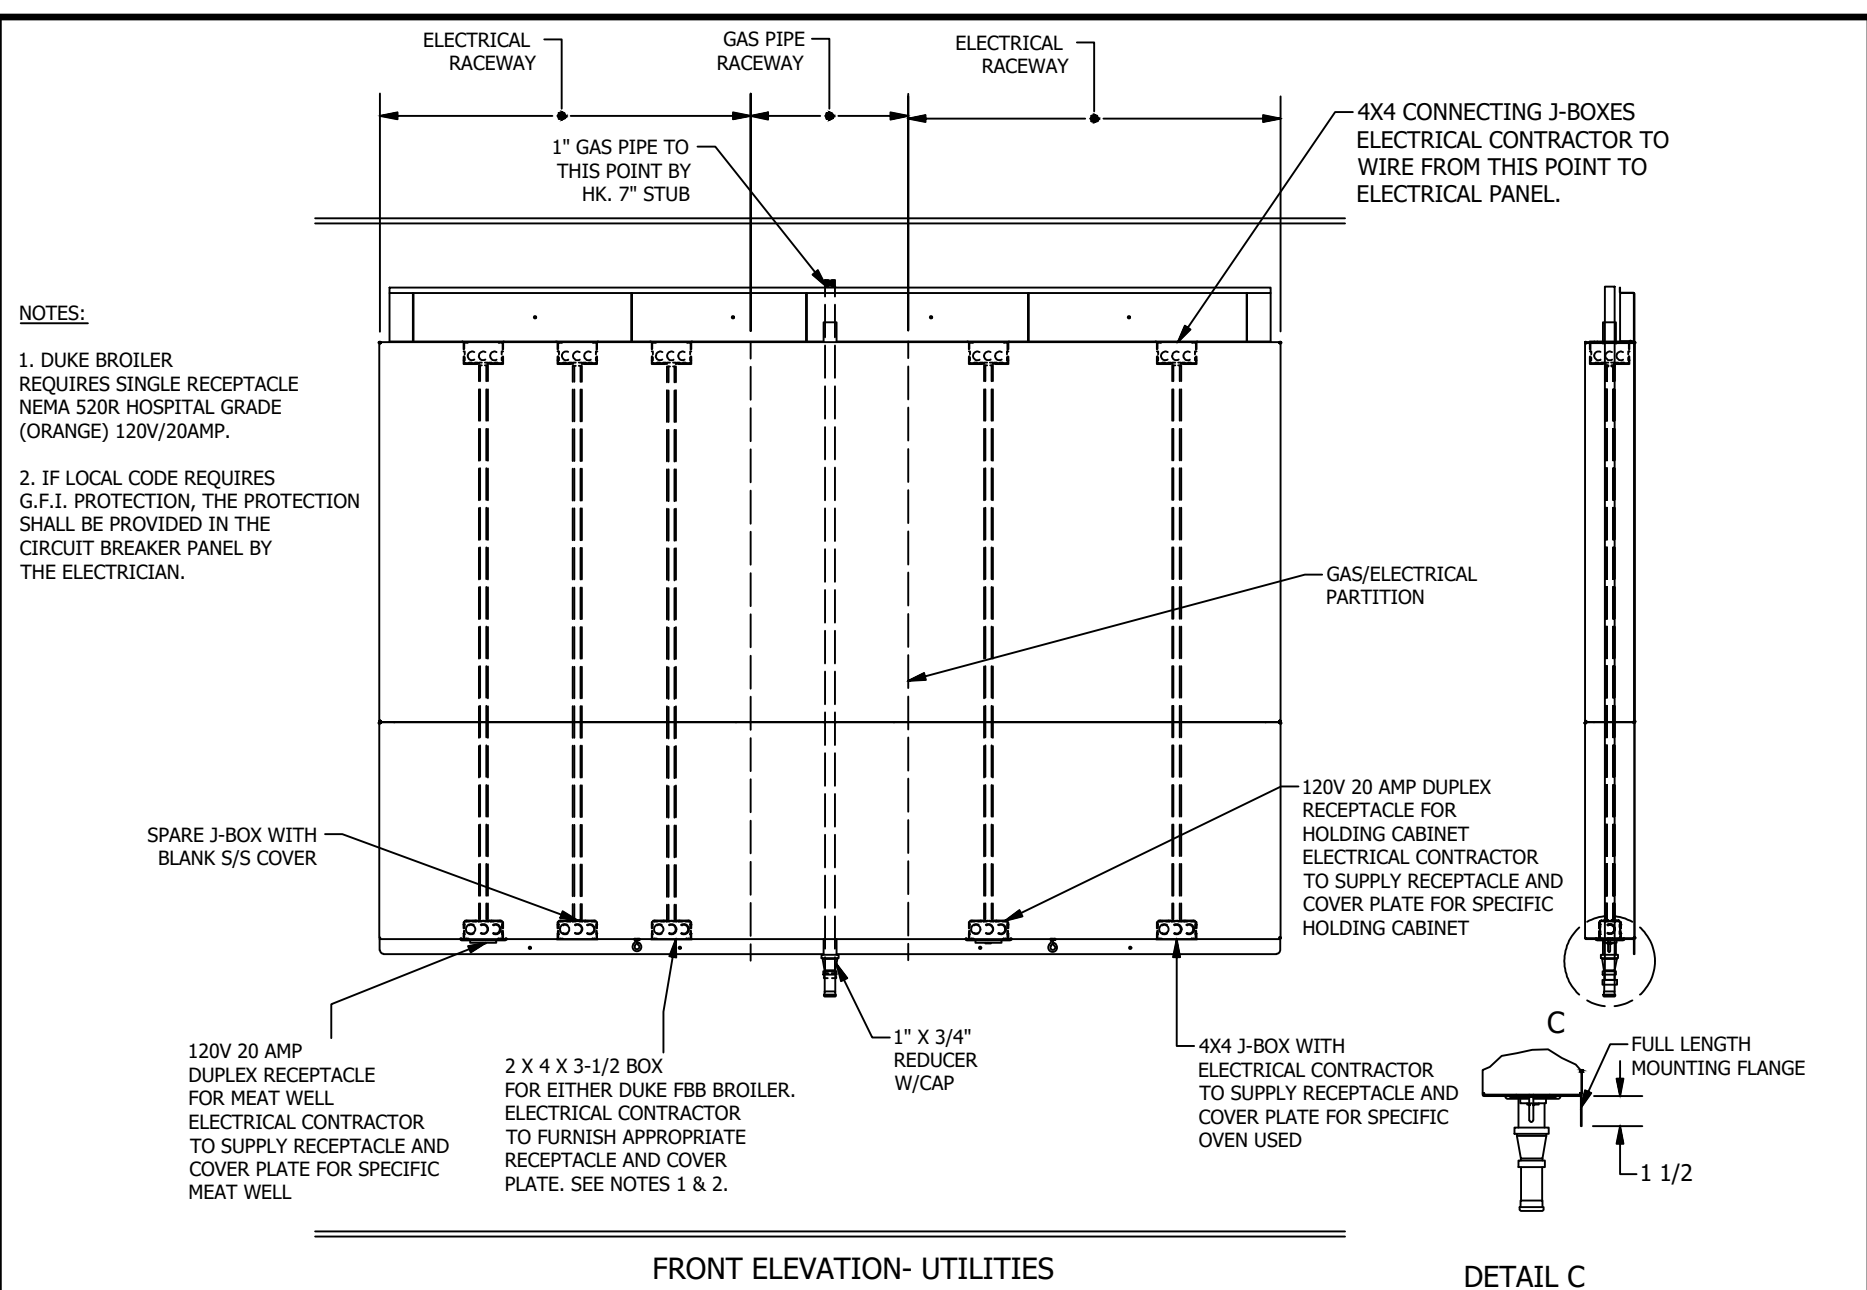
ELECTRICAL RACEWAY

GAS PIPE RACEWAY

ELECTRICAL RACEWAY

1" GAS PIPE TO THIS POINT BY HK. 7" STUB

4X4 CONNECTING J-BOXES ELECTRICAL CONTRACTOR TO WIRE FROM THIS POINT TO ELECTRICAL PANEL.

NOTES:

1. DUKE BROILER REQUIRES SINGLE RECEPTACLE NEMA 520R HOSPITAL GRADE (ORANGE) 120V/20AMP.

2. IF LOCAL CODE REQUIRES G.F.I. PROTECTION, THE PROTECTION SHALL BE PROVIDED IN THE CIRCUIT BREAKER PANEL BY THE ELECTRICIAN.

GAS/ELECTRICAL PARTITION

SPARE J-BOX WITH BLANK S/S COVER

120V 20 AMP DUPLEX RECEPTACLE FOR HOLDING CABINET ELECTRICAL CONTRACTOR TO SUPPLY RECEPTACLE AND COVER PLATE FOR SPECIFIC HOLDING CABINET

120V 20 AMP DUPLEX RECEPTACLE FOR MEAT WELL ELECTRICAL CONTRACTOR TO SUPPLY RECEPTACLE AND COVER PLATE FOR SPECIFIC MEAT WELL

2 X 4 X 3-1/2 BOX FOR EITHER DUKE FBB BROILER. ELECTRICAL CONTRACTOR TO FURNISH APPROPRIATE RECEPTACLE AND COVER PLATE. SEE NOTES 1 & 2.

1" X 3/4" REDUCER W/CAP

4X4 J-BOX WITH ELECTRICAL CONTRACTOR TO SUPPLY RECEPTACLE AND COVER PLATE FOR SPECIFIC OVEN USED

C

FULL LENGTH MOUNTING FLANGE

1 1/2

FRONT ELEVATION- UTILITIES

DETAIL C